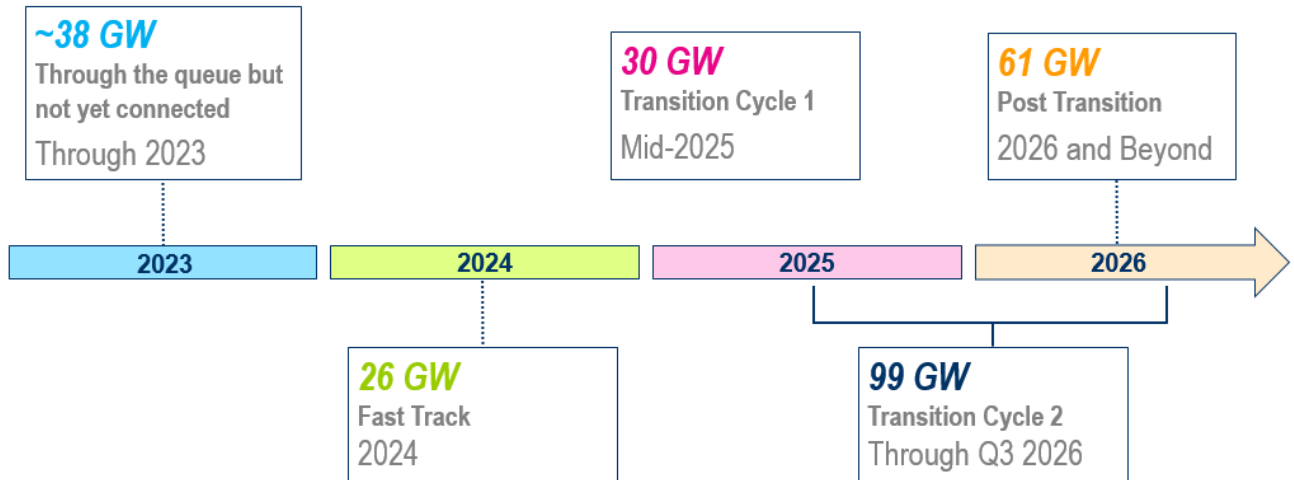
~38 GW
Through the queue but not yet connected
Through 2023

30 GW
Transition Cycle 1
Mid-2025

61 GW
Post Transition
2026 and Beyond

2023

2024

2025

2026

26 GW
Fast Track
2024

99 GW
Transition Cycle 2
Through Q3 2026